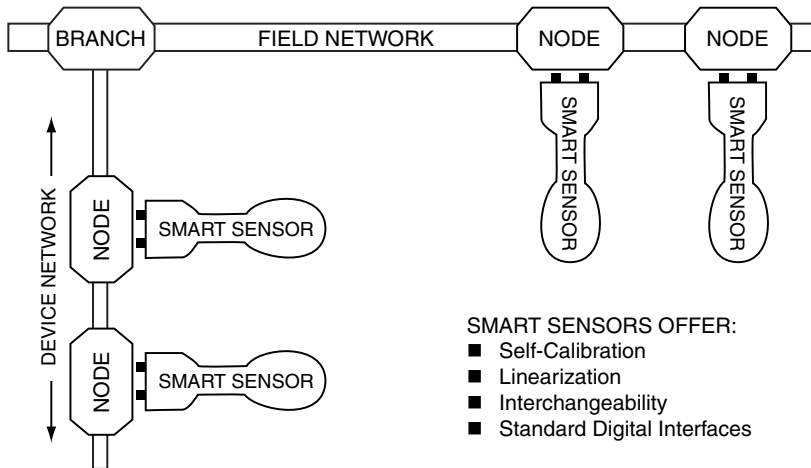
BRANCH

FIELD NETWORK

NODE

NODE

SMART SENSOR

SMART SENSOR

DEVICE NETWORK

NODE

SMART SENSOR

NODE

SMART SENSOR

SMART SENSORS OFFER:
■ Self-Calibration
■ Linearization
■ Interchangeability
■ Standard Digital Interfaces